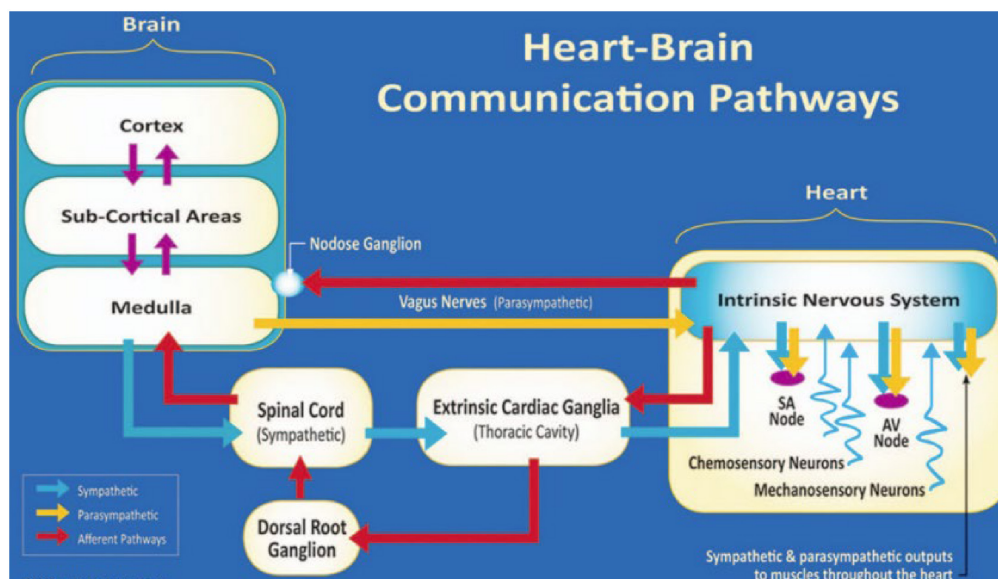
Heart-Brain Communication Pathways

Brain

Cortex

Sub-Cortical Areas

Medulla

Nodose Ganglion

Vagus Nerves (Parasympathetic)

Heart

Intrinsic Nervous System

SA Node

AV Node

Chemosensory Neurons

Mechanosensory Neurons

Spinal Cord (Sympathetic)

Extrinsic Cardiac Ganglia (Thoracic Cavity)

Dorsal Root Ganglion

Sympathetic
Parasympathetic
Afferent Pathways

Sympathetic & parasympathetic outputs to muscles throughout the heart